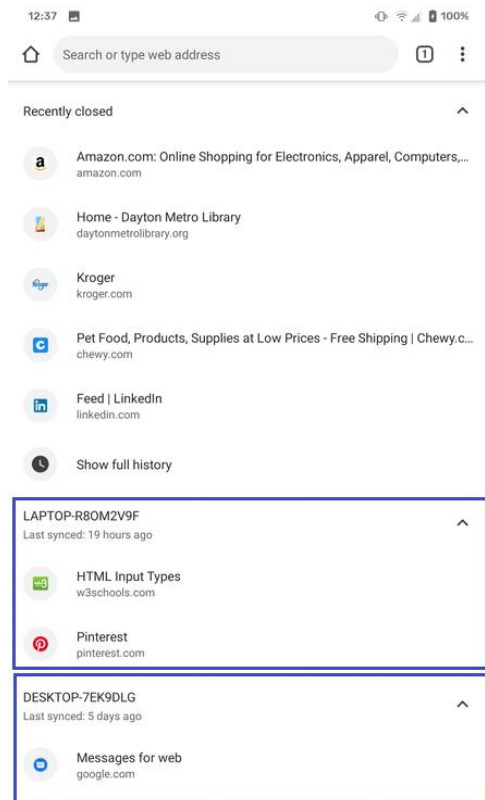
12:37

100%

Search or type web address

1

Recently closed

a

Amazon.com: Online Shopping for Electronics, Apparel, Computers,...
amazon.com

Home - Dayton Metro Library
daytonmetrolibrary.org

Kroger

Kroger
kroger.com

c

Pet Food, Products, Supplies at Low Prices - Free Shipping | Chewy.c...
chewy.com

in

Feed | LinkedIn
linkedin.com

Show full history

LAPTOP-R8OM2V9F
Last synced: 19 hours ago

w3

HTML Input Types
w3schools.com

Pinterest
pinterest.com

DESKTOP-7EK9DLG
Last synced: 5 days ago

Messages for web
google.com